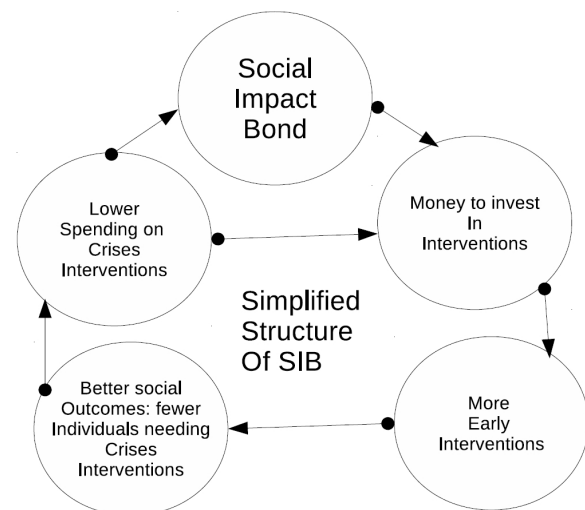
Social Impact Bond

Money to invest In Interventions

More Early Interventions

Better social Outcomes: fewer Individuals needing Crises Interventions

Lower Spending on Crises Interventions

Simplified Structure Of SIB